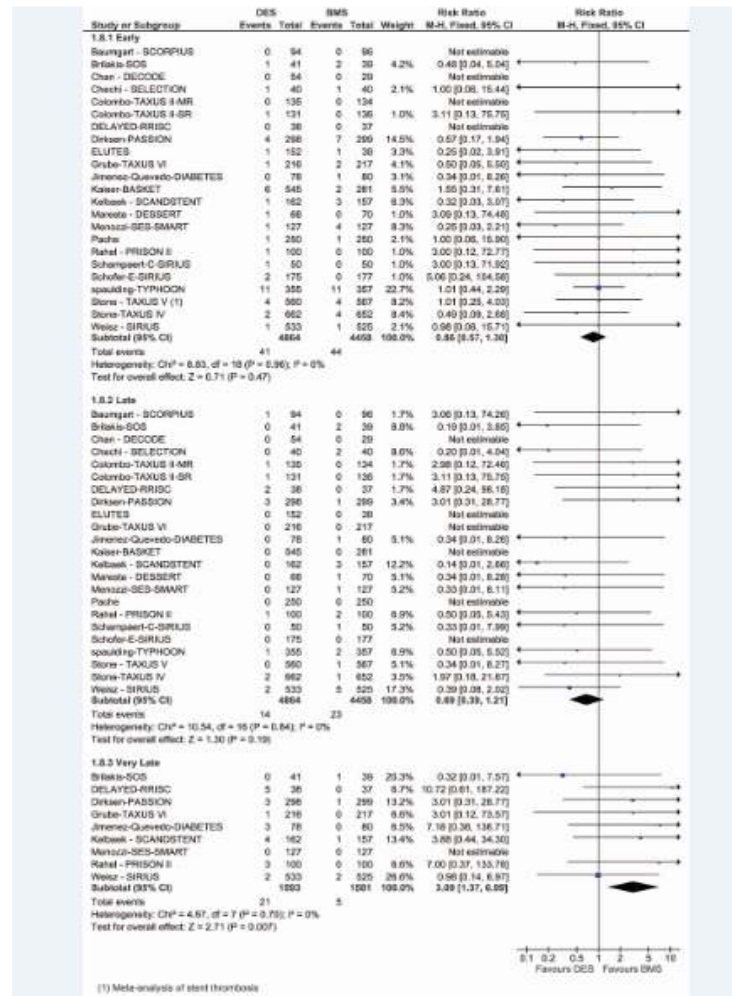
| Study or Subgroup | DES Events | DES Total | BMS Events | BMS Total | Weight | Risk Ratio M-H, Fixed, 95% CI |
|---|---|---|---|---|---|---|
| **1.8.1 Early** | | | | | | |
| Baumgart - SCORPIUS | 0 | 94 | 0 | 96 | | Not estimable |
| Brilakis-SOS | 1 | 41 | 2 | 39 | 4.2% | 0.48 [0.04, 5.04] |
| Chan - DECODE | 0 | 54 | 0 | 29 | | Not estimable |
| Chechi - SELECTION | 1 | 40 | 1 | 40 | 2.1% | 1.00 [0.06, 15.44] |
| Colombo-TAXUS II-MR | 0 | 135 | 0 | 134 | | Not estimable |
| Colombo-TAXUS II-SR | 1 | 131 | 0 | 136 | 1.0% | 3.11 [0.13, 75.75] |
| DELAYED-RRISC | 0 | 38 | 0 | 37 | | Not estimable |
| Dirksen-PASSION | 4 | 298 | 7 | 299 | 14.5% | 0.57 [0.17, 1.94] |
| ELUTES | 1 | 152 | 1 | 38 | 3.3% | 0.25 [0.02, 3.91] |
| Grube-TAXUS VI | 1 | 216 | 2 | 217 | 4.1% | 0.50 [0.05, 5.50] |
| Jimenez-Quevedo-DIABETES | 0 | 78 | 1 | 80 | 3.1% | 0.34 [0.01, 8.26] |
| Kaiser-BASKET | 6 | 545 | 2 | 281 | 5.5% | 1.55 [0.31, 7.61] |
| Kelbaek - SCANDSTENT | 1 | 162 | 3 | 157 | 6.3% | 0.32 [0.03, 3.07] |
| Mareste - DESSERT | 1 | 66 | 0 | 70 | 1.0% | 3.09 [0.13, 74.48] |
| Menozzi-SES-SMART | 1 | 127 | 4 | 127 | 8.3% | 0.25 [0.03, 2.21] |
| Pache | 1 | 250 | 1 | 250 | 2.1% | 1.00 [0.06, 15.90] |
| Rahel - PRISON II | 1 | 100 | 0 | 100 | 1.0% | 3.00 [0.12, 72.77] |
| Schampaert-C-SIRIUS | 1 | 50 | 0 | 50 | 1.0% | 3.00 [0.13, 71.92] |
| Schofer-E-SIRIUS | 2 | 175 | 0 | 177 | 1.0% | 5.06 [0.24, 104.56] |
| spaulding-TYPHOON | 11 | 355 | 11 | 357 | 22.7% | 1.01 [0.44, 2.29] |
| Stone - TAXUS V (1) | 4 | 560 | 4 | 567 | 8.2% | 1.01 [0.25, 4.03] |
| Stone-TAXUS IV | 2 | 662 | 4 | 652 | 8.4% | 0.49 [0.09, 2.68] |
| Weisz - SIRIUS | 1 | 533 | 1 | 525 | 2.1% | 0.98 [0.06, 15.71] |
| **Subtotal (95% CI)** | | **4864** | | **4458** | **100.0%** | **0.85 [0.57, 1.30]** |
| Total events | 41 | | 44 | | | |
| Heterogeneity: Chi² = 8.63, df = 18 (P = 0.96); I² = 0% | | | | | | |
| Test for overall effect: Z = 0.71 (P = 0.47) | | | | | | |
| **1.8.2 Late** | | | | | | |
| Baumgart - SCORPIUS | 1 | 94 | 0 | 96 | 1.7% | 3.06 [0.13, 74.26] |
| Brilakis-SOS | 0 | 41 | 2 | 39 | 8.8% | 0.19 [0.01, 3.85] |
| Chan - DECODE | 0 | 54 | 0 | 29 | | Not estimable |
| Chechi - SELECTION | 0 | 40 | 2 | 40 | 8.6% | 0.20 [0.01, 4.04] |
| Colombo-TAXUS II-MR | 1 | 135 | 0 | 134 | 1.7% | 2.98 [0.12, 72.46] |
| Colombo-TAXUS II-SR | 1 | 131 | 0 | 136 | 1.7% | 3.11 [0.13, 75.75] |
| DELAYED-RRISC | 2 | 38 | 0 | 37 | 1.7% | 4.87 [0.24, 98.16] |
| Dirksen-PASSION | 3 | 298 | 1 | 299 | 3.4% | 3.01 [0.31, 28.77] |
| ELUTES | 0 | 152 | 0 | 38 | | Not estimable |
| Grube-TAXUS VI | 0 | 216 | 0 | 217 | | Not estimable |
| Jimenez-Quevedo-DIABETES | 0 | 78 | 1 | 80 | 5.1% | 0.34 [0.01, 8.26] |
| Kaiser-BASKET | 0 | 545 | 0 | 281 | | Not estimable |
| Kelbaek - SCANDSTENT | 0 | 162 | 3 | 157 | 12.2% | 0.14 [0.01, 2.66] |
| Mareste - DESSERT | 0 | 66 | 1 | 70 | 5.1% | 0.34 [0.01, 8.28] |
| Menozzi-SES-SMART | 0 | 127 | 1 | 127 | 5.2% | 0.33 [0.01, 8.11] |
| Pache | 0 | 250 | 0 | 250 | | Not estimable |
| Rahel - PRISON II | 1 | 100 | 2 | 100 | 8.9% | 0.50 [0.05, 5.43] |
| Schampaert-C-SIRIUS | 0 | 50 | 1 | 50 | 5.2% | 0.33 [0.01, 7.99] |
| Schofer-E-SIRIUS | 0 | 175 | 0 | 177 | | Not estimable |
| spaulding-TYPHOON | 1 | 355 | 2 | 357 | 8.9% | 0.50 [0.05, 5.52] |
| Stone - TAXUS V | 0 | 560 | 1 | 567 | 5.1% | 0.34 [0.01, 8.27] |
| Stone-TAXUS IV | 2 | 662 | 1 | 652 | 3.5% | 1.97 [0.18, 21.67] |
| Weisz - SIRIUS | 2 | 533 | 5 | 525 | 17.3% | 0.39 [0.08, 2.02] |
| **Subtotal (95% CI)** | | **4864** | | **4458** | **100.0%** | **0.69 [0.39, 1.21]** |
| Total events | 14 | | 23 | | | |
| Heterogeneity: Chi² = 10.54, df = 16 (P = 0.84); I² = 0% | | | | | | |
| Test for overall effect: Z = 1.30 (P = 0.19) | | | | | | |
| **1.8.3 Very Late** | | | | | | |
| Brilakis-SOS | 0 | 41 | 1 | 39 | 29.3% | 0.32 [0.01, 7.57] |
| DELAYED-RRISC | 5 | 38 | 0 | 37 | 8.7% | 10.72 [0.61, 187.22] |
| Dirksen-PASSION | 3 | 298 | 1 | 299 | 13.2% | 3.01 [0.31, 28.77] |
| Grube-TAXUS VI | 1 | 216 | 0 | 217 | 6.6% | 3.01 [0.12, 73.57] |
| Jimenez-Quevedo-DIABETES | 3 | 78 | 0 | 80 | 6.5% | 7.18 [0.38, 136.71] |
| Kelbaek - SCANDSTENT | 4 | 162 | 1 | 157 | 13.4% | 3.88 [0.44, 34.30] |
| Menozzi-SES-SMART | 0 | 127 | 0 | 127 | | Not estimable |
| Rahel - PRISON II | 3 | 100 | 0 | 100 | 6.6% | 7.00 [0.37, 133.76] |
| Weisz - SIRIUS | 2 | 533 | 2 | 525 | 26.6% | 0.98 [0.14, 6.97] |
| **Subtotal (95% CI)** | | **1593** | | **1581** | **100.0%** | **3.09 [1.37, 6.98]** |
| Total events | 21 | | 5 | | | |
| Heterogeneity: Chi² = 4.67, df = 7 (P = 0.70); I² = 0% | | | | | | |
| Test for overall effect: Z = 2.71 (P = 0.007) | | | | | | |

Risk Ratio
M-H, Fixed, 95% CI

0.1 0.2 0.5 1 2 5 10
Favours DES Favours BMS

(1) Meta-analysis of stent thrombosis